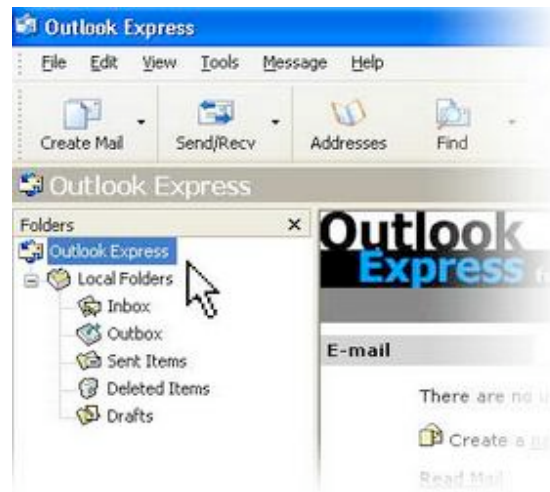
Outlook Express

File Edit View Tools Message Help

Create Mail Send/Recv Addresses Find

Outlook Express

Folders ×

Outlook Express

Local Folders

Inbox

Outbox

Sent Items

Deleted Items

Drafts

Outlook Express

E-mail

There are no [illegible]

Create a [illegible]

Read Mail